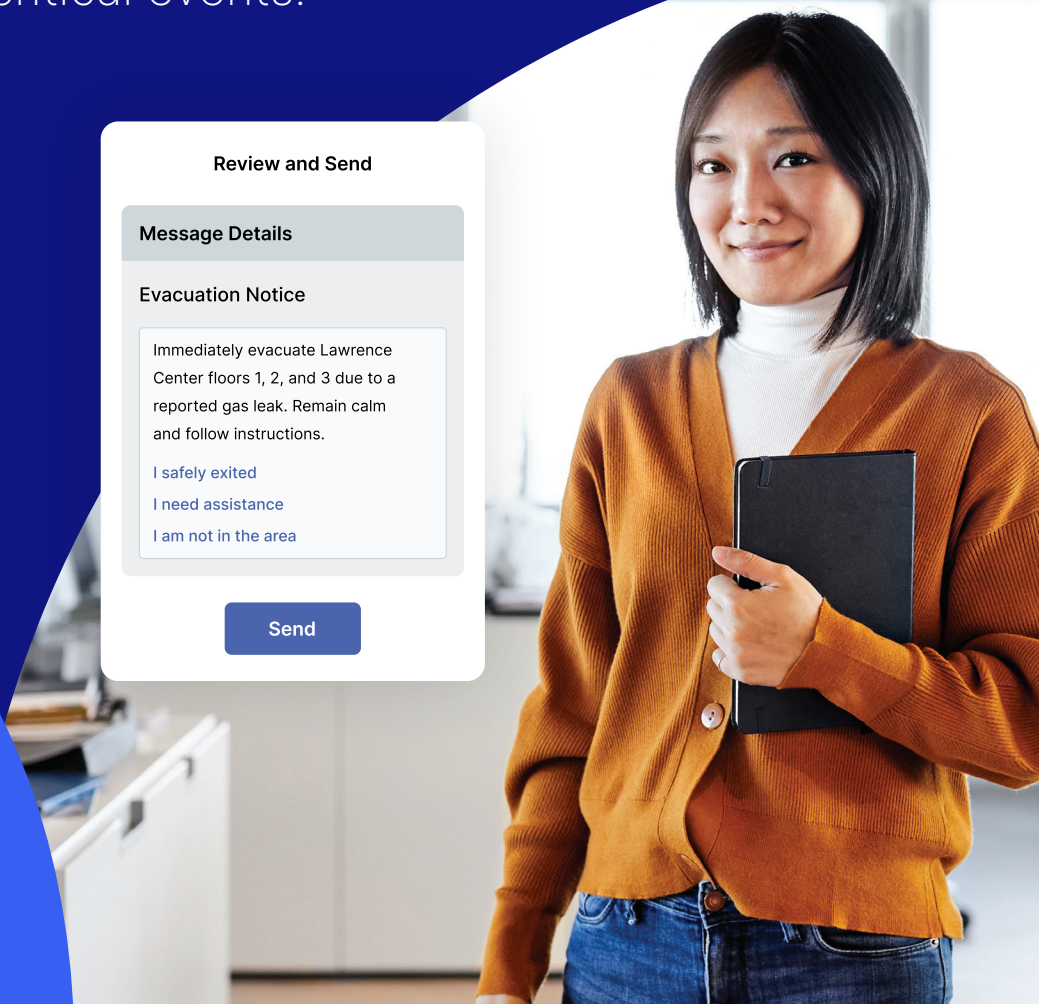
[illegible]

Review and Send

Message Details

Evacuation Notice

Immediately evacuate Lawrence Center floors 1, 2, and 3 due to a reported gas leak. Remain calm and follow instructions.

I safely exited

I need assistance

I am not in the area

Send